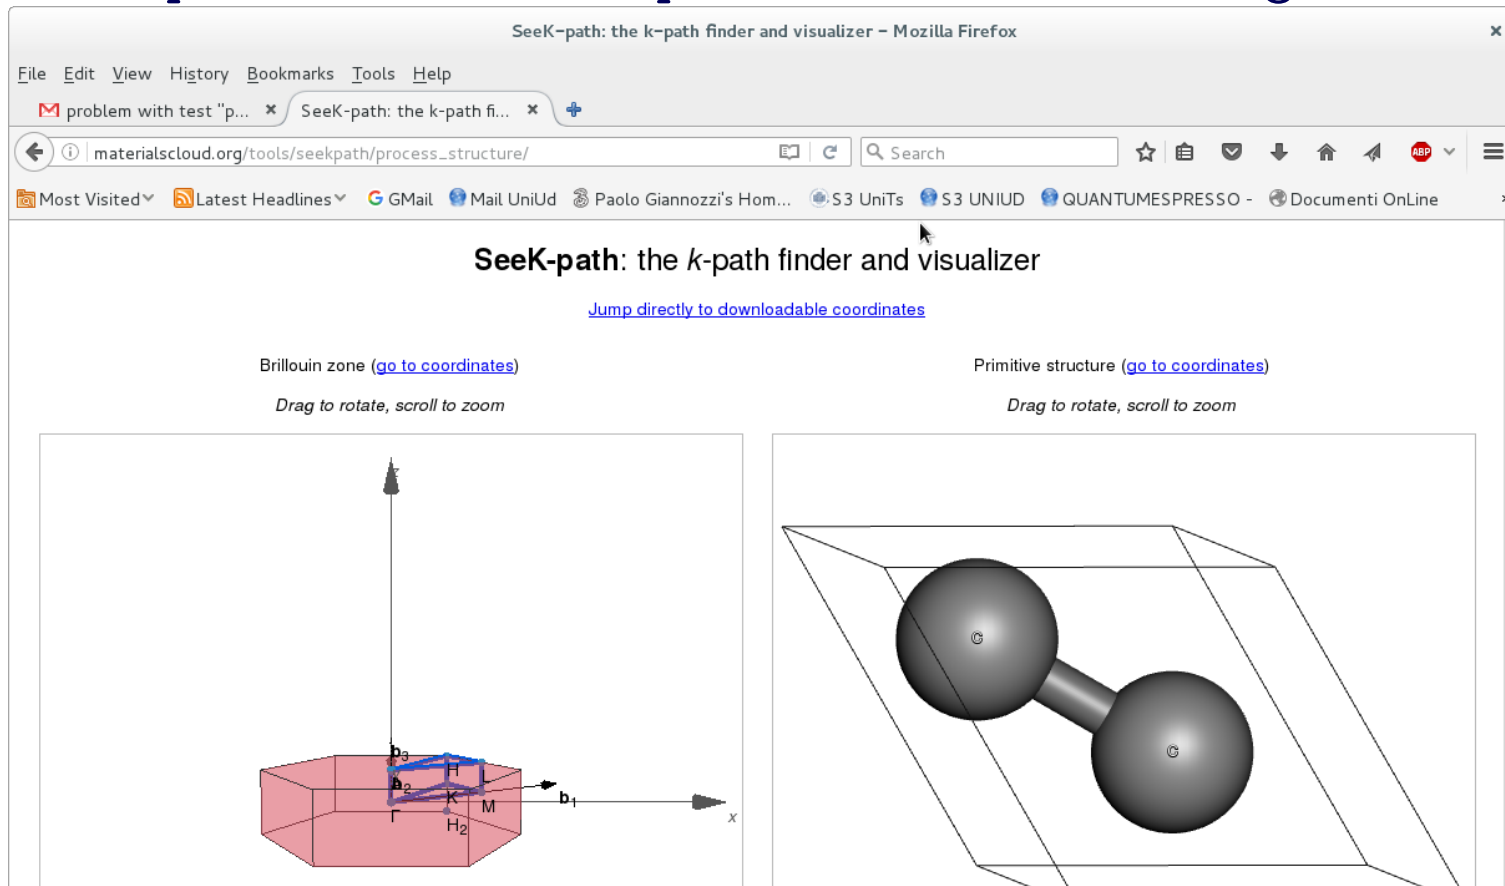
SeeK-path: the k-path finder and visualizer – Mozilla Firefox

File Edit View History Bookmarks Tools Help

problem with test "p... ×  SeeK-path: the k-path fi... ×

materialscloud.org/tools/seekpath/process_structure/

Search

Most Visited  Latest Headlines  GMail  Mail UniUd  Paolo Giannozzi's Hom...  S3 UniTs  S3 UNIUD  QUANTUMESPRESSO -  Documenti OnLine

**SeeK-path**: the *k*-path finder and visualizer

Jump directly to downloadable coordinates

Brillouin zone (go to coordinates)

*Drag to rotate, scroll to zoom*

Primitive structure (go to coordinates)

*Drag to rotate, scroll to zoom*

z

$b_3$

H

L

$b_2$

K

$b_1$

Γ

M

$H_2$

x

C

C